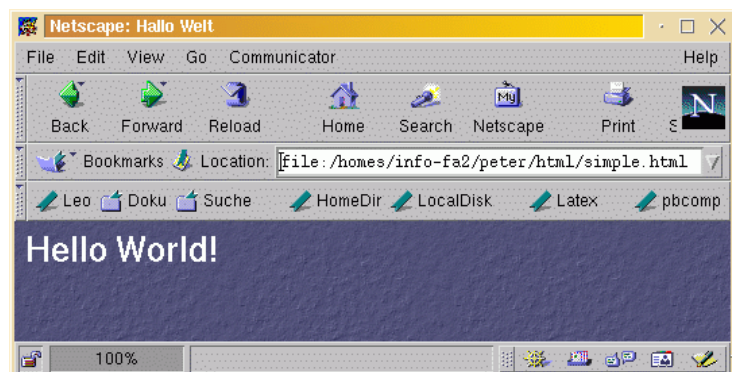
Netscape: Hallo Welt

File Edit View Go Communicator Help

Back Forward Reload Home Search Netscape Print S

N

Bookmarks Location: file:/homes/info-fa2/peter/html/simple.html

Leo Doku Suche HomeDir LocalDisk Latex pbcomp

Hello World!

100%